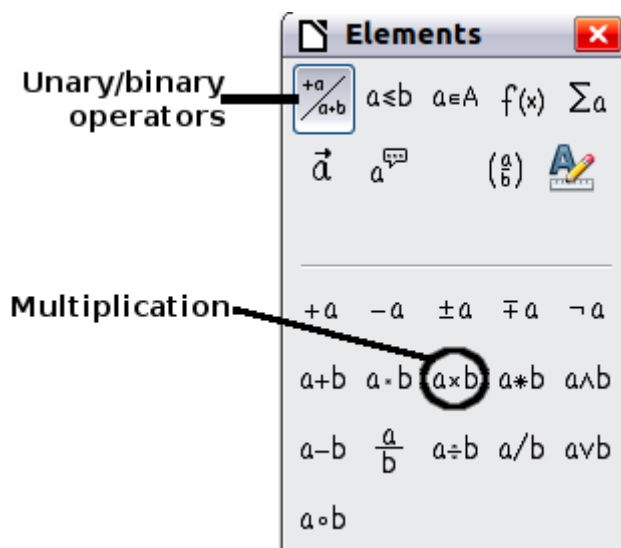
Elements

Unary/binary operators

$\frac{+a}{a+b}$ $a \leq b$ $a \in A$ $f(x)$ $\sum a$

$\vec{a}$ $a$ $\binom{a}{b}$

Multiplication

$+a$ $-a$ $\pm a$ $\mp a$ $\neg a$

$a+b$ $a \cdot b$ $a \times b$ $a * b$ $a \wedge b$

$a-b$ $\frac{a}{b}$ $a \div b$ $a/b$ $a \vee b$

$a \circ b$